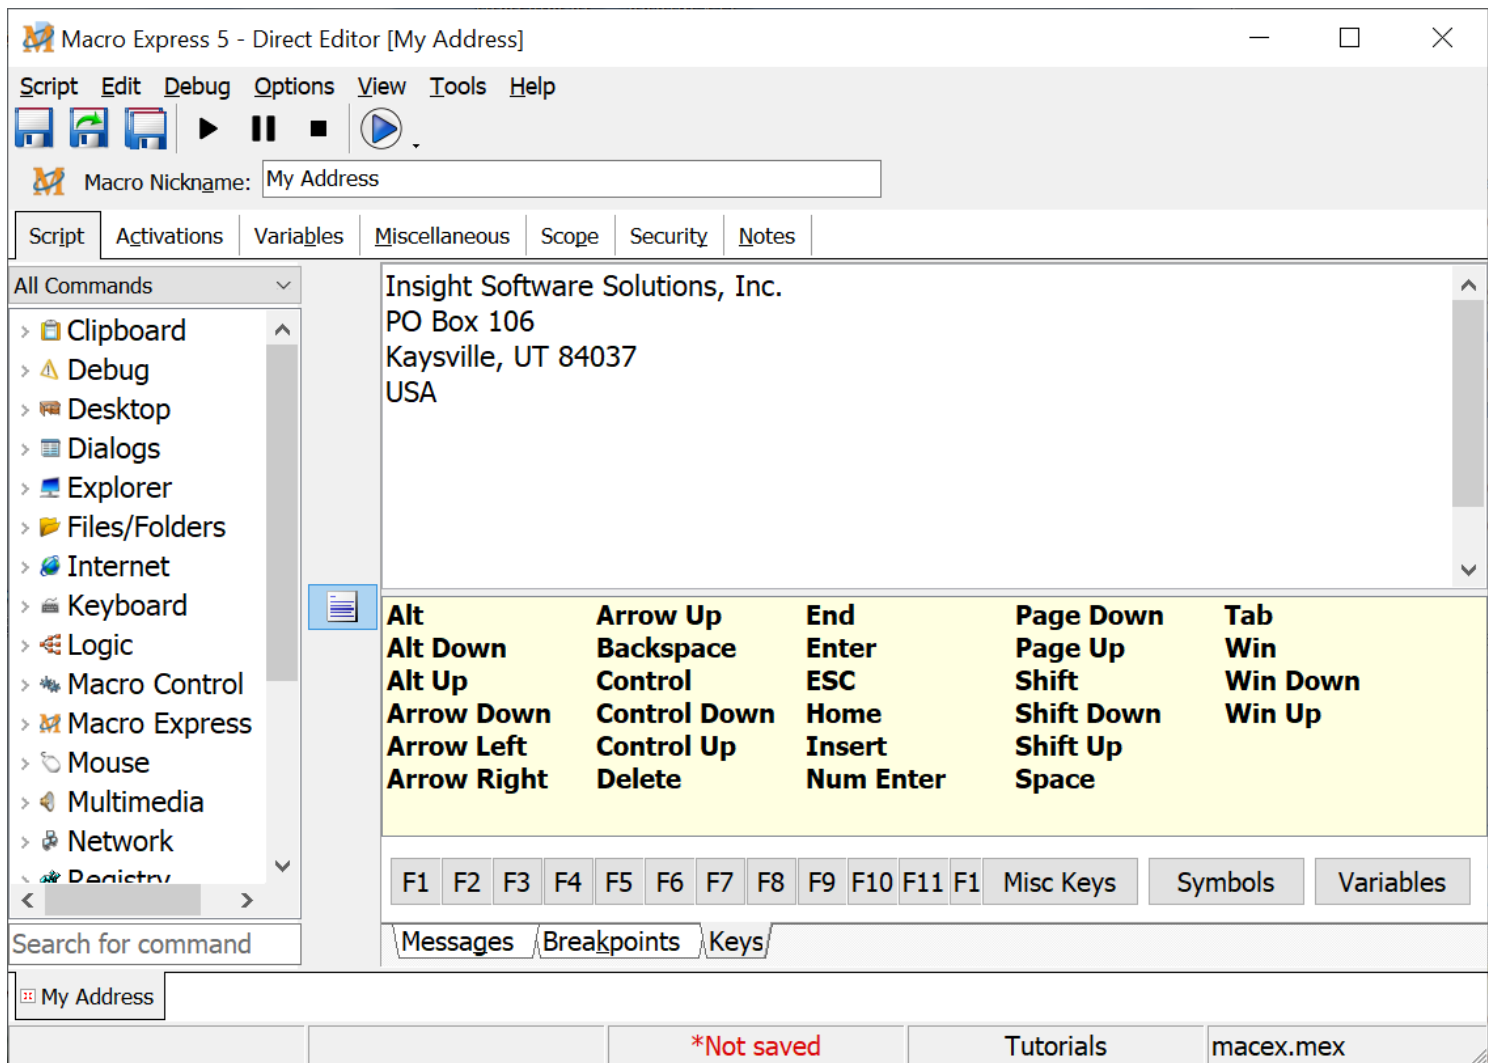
Macro Express 5 - Direct Editor [My Address]

Script Edit Debug Options View Tools Help

Macro Nickname: My Address

Script Activations Variables Miscellaneous Scope Security Notes

All Commands

Clipboard
Debug
Desktop
Dialogs
Explorer
Files/Folders
Internet
Keyboard
Logic
Macro Control
Macro Express
Mouse
Multimedia
Network
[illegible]

Search for command

Insight Software Solutions, Inc.
PO Box 106
Kaysville, UT 84037
USA

| Alt | Arrow Up | End | Page Down | Tab |
|---|---|---|---|---|
| Alt Down | Backspace | Enter | Page Up | Win |
| Alt Up | Control | ESC | Shift | Win Down |
| Arrow Down | Control Down | Home | Shift Down | Win Up |
| Arrow Left | Control Up | Insert | Shift Up | |
| Arrow Right | Delete | Num Enter | Space | |

F1 F2 F3 F4 F5 F6 F7 F8 F9 F10 F11 F1 Misc Keys Symbols Variables

Messages Breakpoints Keys

My Address

*Not saved Tutorials macex.mex